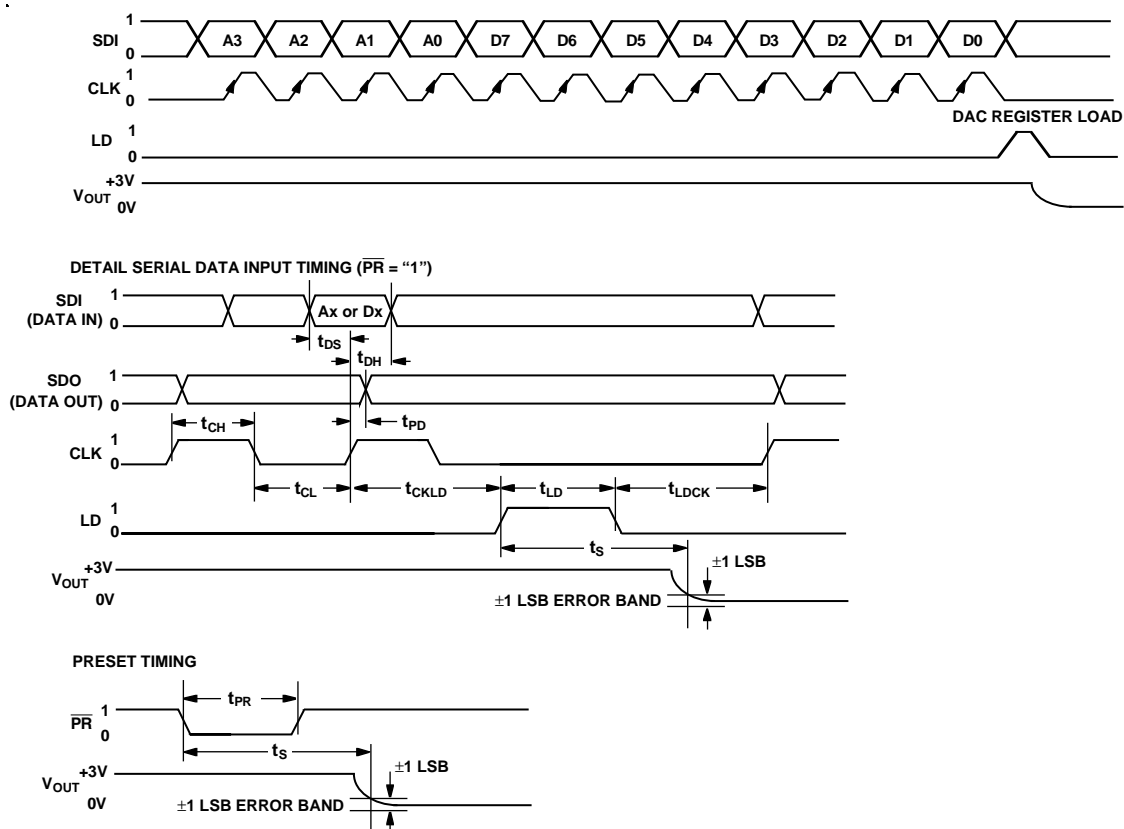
SDI 1 0 A3 A2 A1 A0 D7 D6 D5 D4 D3 D2 D1 D0

CLK 1 0

LD 1 0 DAC REGISTER LOAD

$V_{OUT}$ +3V 0V

DETAIL SERIAL DATA INPUT TIMING ($\overline{PR}$ = "1")

SDI (DATA IN) 1 0 Ax or Dx

$t_{DS}$ $t_{DH}$

SDO (DATA OUT) 1 0

$t_{CH}$ $t_{PD}$

CLK 1 0

$t_{CL}$ $t_{CKLD}$ $t_{LD}$ $t_{LDCK}$

LD 1 0

$t_S$

±1 LSB

$V_{OUT}$ +3V 0V

±1 LSB ERROR BAND

PRESET TIMING

$t_{PR}$

$\overline{PR}$ 1 0

$t_S$

$V_{OUT}$ +3V 0V

±1 LSB

±1 LSB ERROR BAND